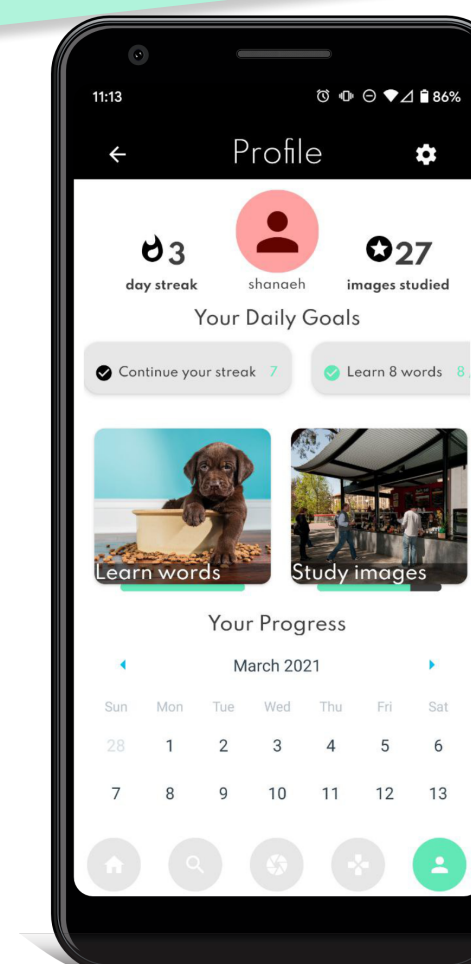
11:13

86%

Profile

3
day streak

shanaeh

27
images studied

Your Daily Goals

Continue your streak 7

Learn 8 words 8

Learn words

Study images

Your Progress

March 2021

| Sun | Mon | Tue | Wed | Thu | Fri | Sat |
|---|---|---|---|---|---|---|
| 28 | 1 | 2 | 3 | 4 | 5 | 6 |
| 7 | 8 | 9 | 10 | 11 | 12 | 13 |